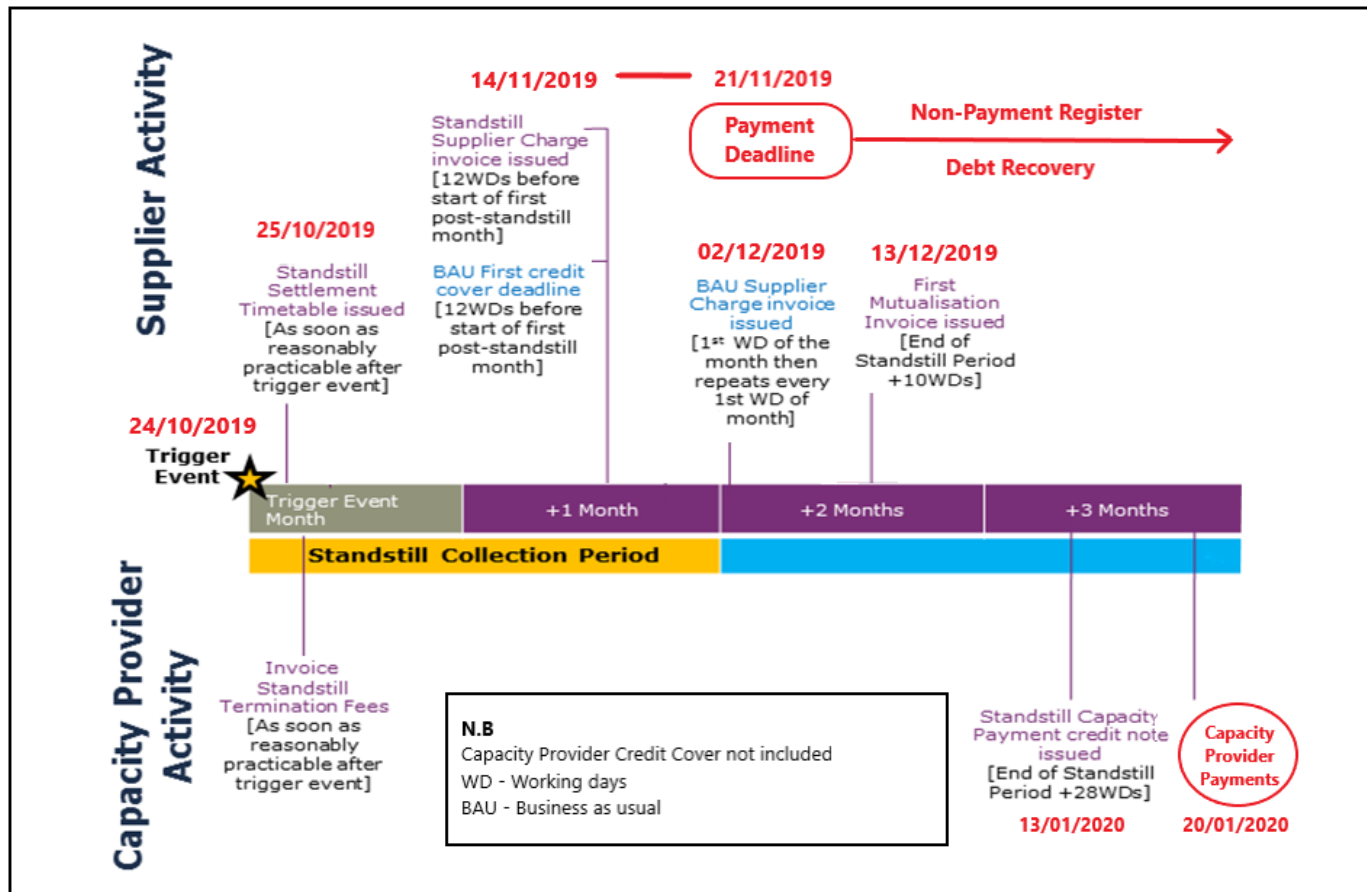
Supplier Activity

14/11/2019 21/11/2019

Payment Deadline

Non-Payment Register

Debt Recovery

Standstill Supplier Charge invoice issued [12WDs before start of first post-standstill month]

BAU First credit cover deadline [12WDs before start of first post-standstill month]

25/10/2019

Standstill Settlement Timetable issued [As soon as reasonably practicable after trigger event]

02/12/2019

BAU Supplier Charge invoice issued [1$^{st}$ WD of the month then repeats every 1st WD of month]

13/12/2019

First Mutualisation Invoice issued [End of Standstill Period +10WDs]

24/10/2019

Trigger Event

Trigger Event Month

+1 Month

+2 Months

+3 Months

Standstill Collection Period

Capacity Provider Activity

Invoice Standstill Termination Fees [As soon as reasonably practicable after trigger event]

N.B
Capacity Provider Credit Cover not included
WD - Working days
BAU - Business as usual

Standstill Capacity Payment credit note issued [End of Standstill Period +28WDs]

13/01/2020

Capacity Provider Payments

20/01/2020